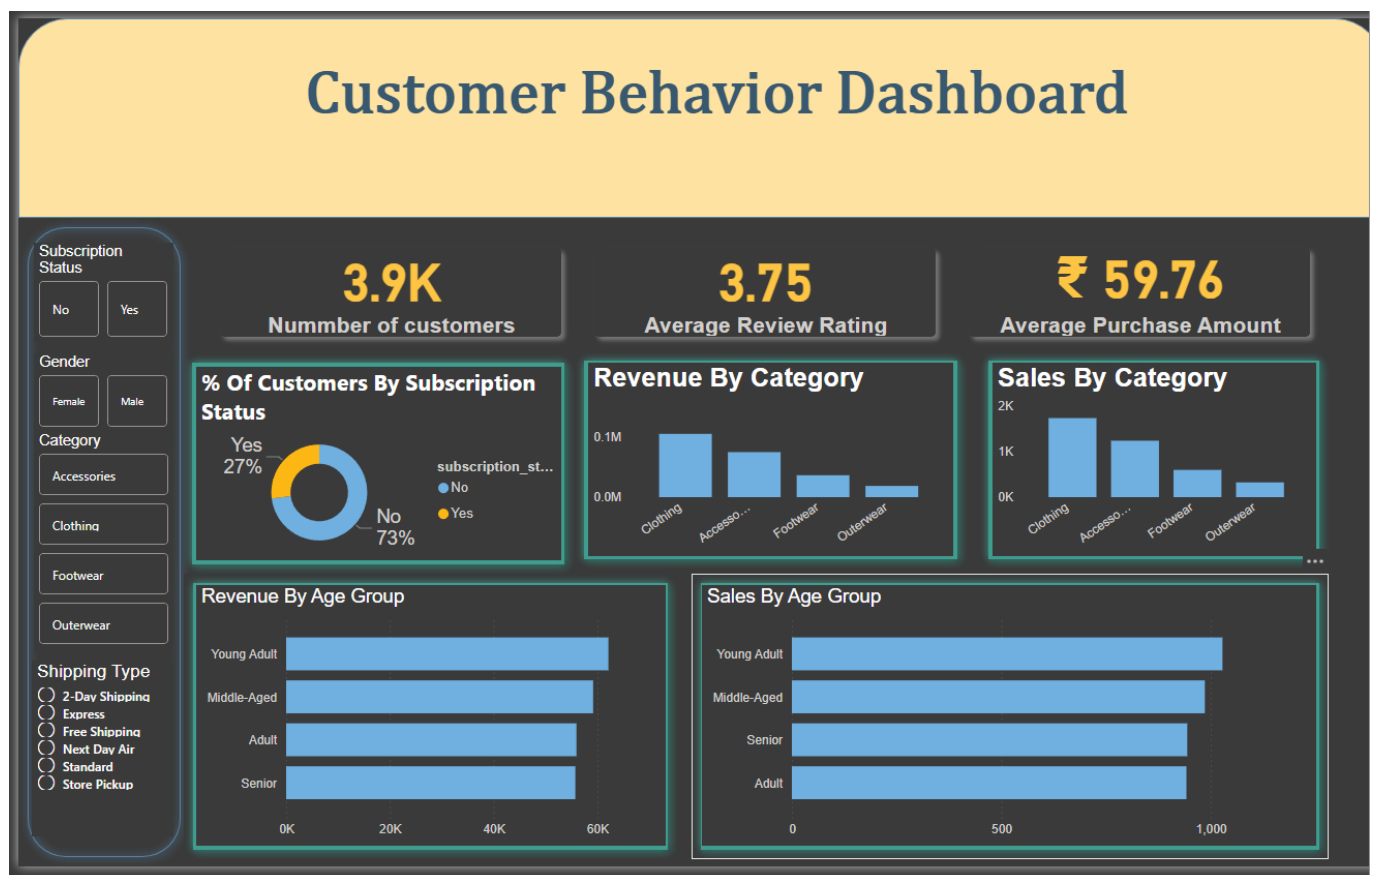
Customer Behavior Dashboard

Subscription Status

No

Yes

Gender

Female

Male

Category

Accessories

Clothing

Footwear

Outerwear

Shipping Type

2-Day Shipping

Express

Free Shipping

Next Day Air

Standard

Store Pickup

3.9K

Nummber of customers

3.75

Average Review Rating

₹ 59.76

Average Purchase Amount

% Of Customers By Subscription Status

Yes 27%

No 73%

subscription_st...

No

Yes

Revenue By Category

0.1M

0.0M

Clothing

Accesso...

Footwear

Outerwear

Sales By Category

2K

1K

0K

Clothing

Accesso...

Footwear

Outerwear

Revenue By Age Group

Young Adult

Middle-Aged

Adult

Senior

0K

20K

40K

60K

Sales By Age Group

Young Adult

Middle-Aged

Senior

Adult

0

500

1,000